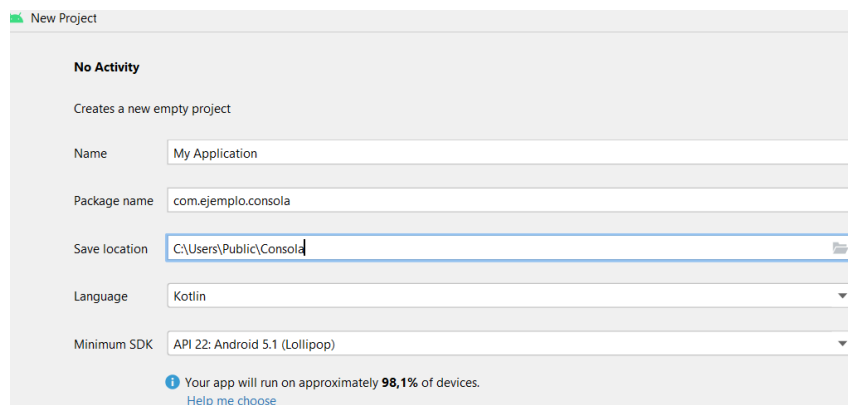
New Project

No Activity

Creates a new empty project

Name | My Application

Package name | com.ejemplo.consola

Save location | C:\Users\Public\Consola

Language | Kotlin

Minimum SDK | API 22: Android 5.1 (Lollipop)

Your app will run on approximately 98,1% of devices.
Help me choose